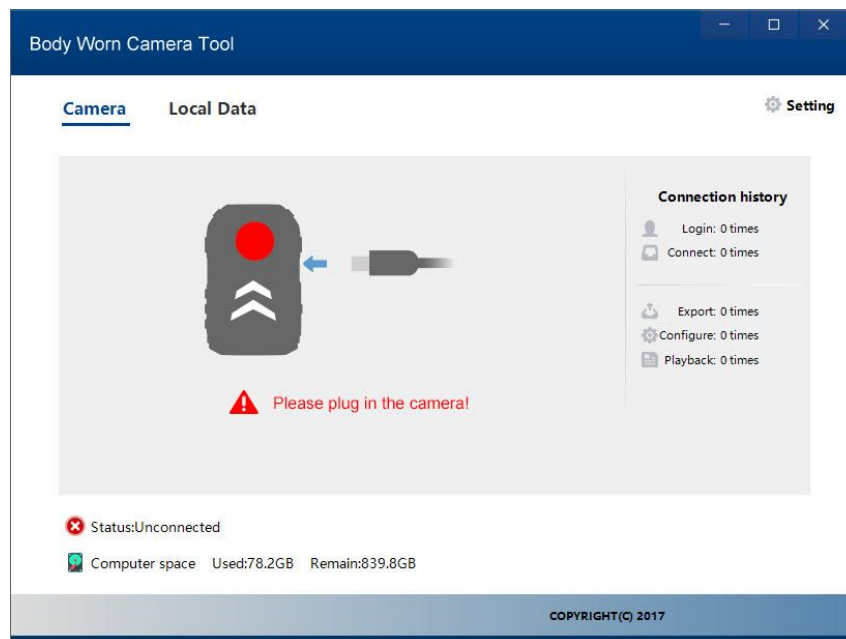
Body Worn Camera Tool

Camera Local Data

Setting

Connection history

Login: 0 times

Connect: 0 times

Export: 0 times

Configure: 0 times

Playback: 0 times

Please plug in the camera!

Status:Unconnected

Computer space Used:78.2GB Remain:839.8GB

COPYRIGHT(C) 2017